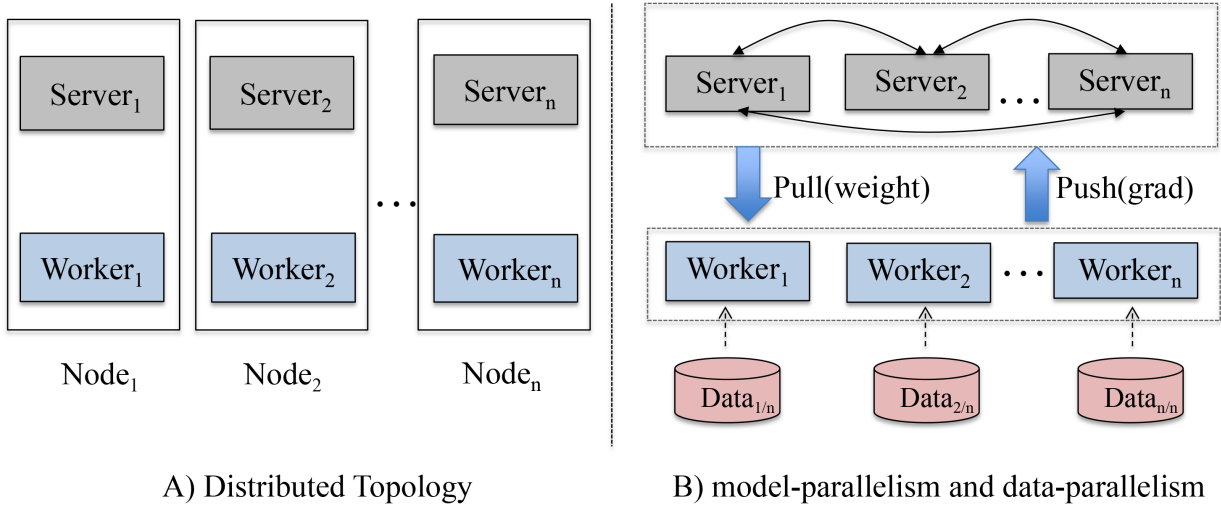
$\text{Server}_1$

$\text{Server}_2$

$\text{Server}_n$

$\text{Worker}_1$

$\text{Worker}_2$

$\text{Worker}_n$

...

$\text{Node}_1$

$\text{Node}_2$

$\text{Node}_n$

A) Distributed Topology

$\text{Server}_1$

$\text{Server}_2$

...

$\text{Server}_n$

Pull(weight)

Push(grad)

$\text{Worker}_1$

$\text{Worker}_2$

...

$\text{Worker}_n$

$\text{Data}_{1/n}$

$\text{Data}_{2/n}$

$\text{Data}_{n/n}$

B) model-parallelism and data-parallelism